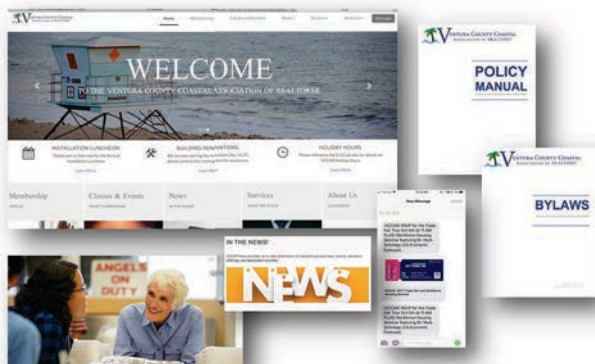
VENTURA COUNTY COASTAL

Home Membership Classes & Events News Services Resources

WELCOME

TO THE VENTURA COUNTY COASTAL ASSOCIATION OF REALTORS®

INSTALLATION LUNCHEON

BUILDING RENOVATIONS

HOLIDAY HOURS

Membership

Classes & Events

News

Services

About Us

ANGELS ON DUTY

IN THE NEWS!

NEWS

New Message

VENTURA COUNTY COASTAL ASSOCIATION OF REALTORS®

POLICY MANUAL

VENTURA COUNTY COASTAL ASSOCIATION OF REALTORS®

BYLAWS